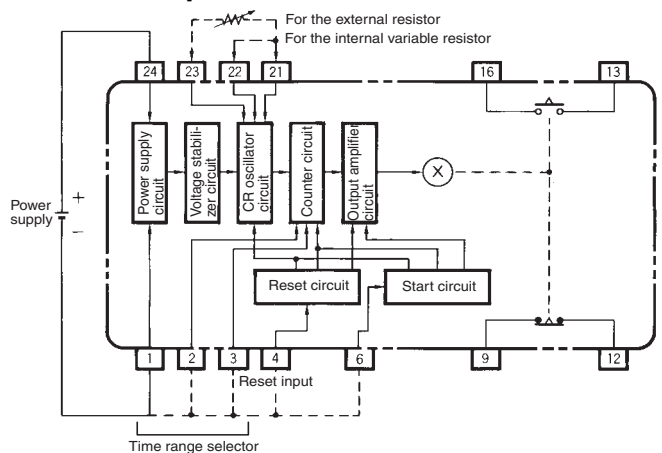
For the external resistor
For the internal variable resistor

24 23 22 21 16 13

Power supply circuit

Voltage stabilizer circuit

CR oscillator circuit

Counter circuit

Output amplifier circuit

Power supply
+
−

Reset circuit

Start circuit

1 2 3 4 6 9 12

Reset input

Time range selector